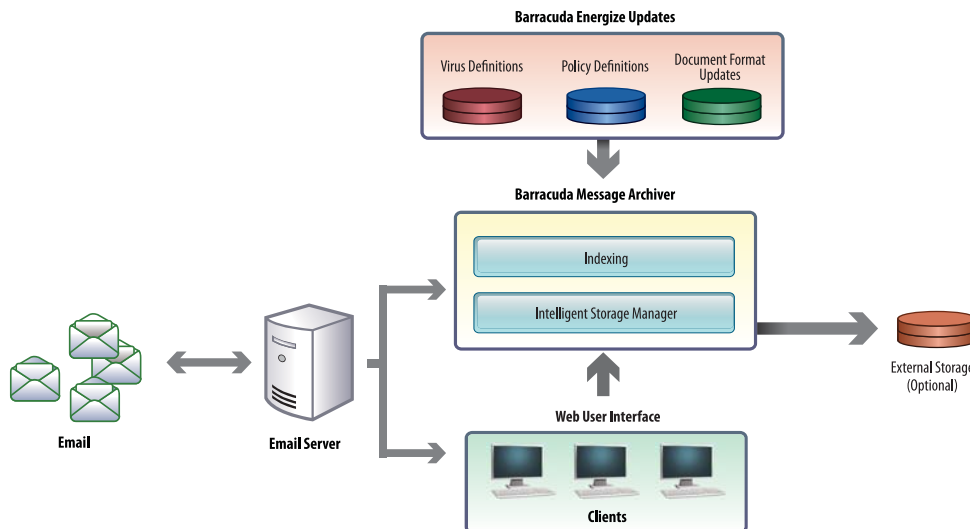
Barracuda Energize Updates

Virus Definitions

Policy Definitions

Document Format Updates

Barracuda Message Archiver

Indexing

Intelligent Storage Manager

External Storage (Optional)

Email

Email Server

Web User Interface

Clients